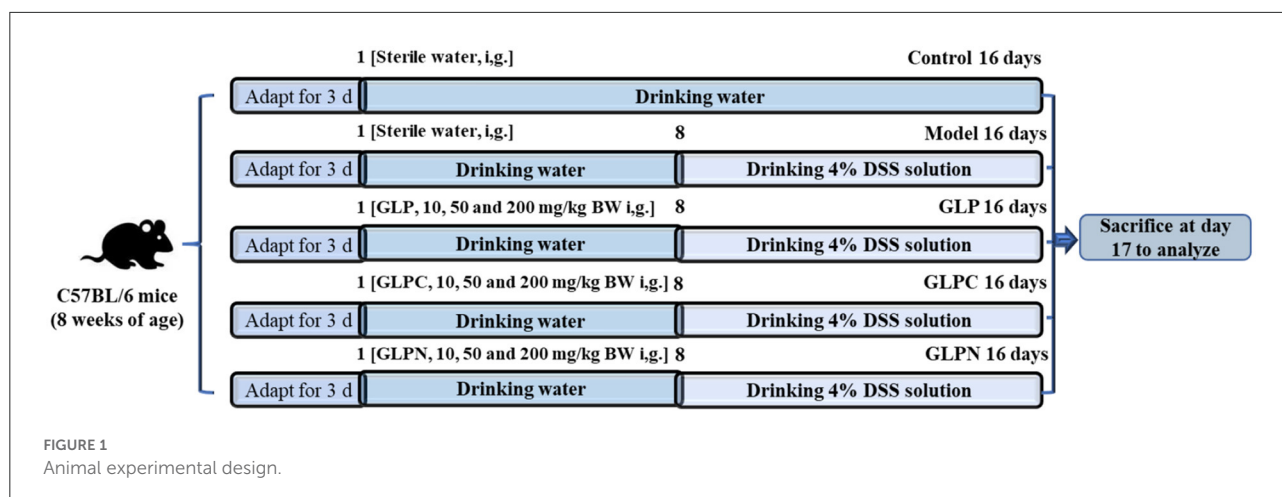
C57BL/6 mice (8 weeks of age)

1 [Sterile water, i,g.]

Control 16 days

Adapt for 3 d

Drinking water

1 [Sterile water, i,g.]

8

Model 16 days

Adapt for 3 d

Drinking water

Drinking 4% DSS solution

1 [GLP, 10, 50 and 200 mg/kg BW i,g.]

8

GLP 16 days

Adapt for 3 d

Drinking water

Drinking 4% DSS solution

1 [GLPC, 10, 50 and 200 mg/kg BW i,g.]

8

GLPC 16 days

Adapt for 3 d

Drinking water

Drinking 4% DSS solution

1 [GLPN, 10, 50 and 200 mg/kg BW i,g.]

8

GLPN 16 days

Adapt for 3 d

Drinking water

Drinking 4% DSS solution

Sacrifice at day 17 to analyze

FIGURE 1
Animal experimental design.